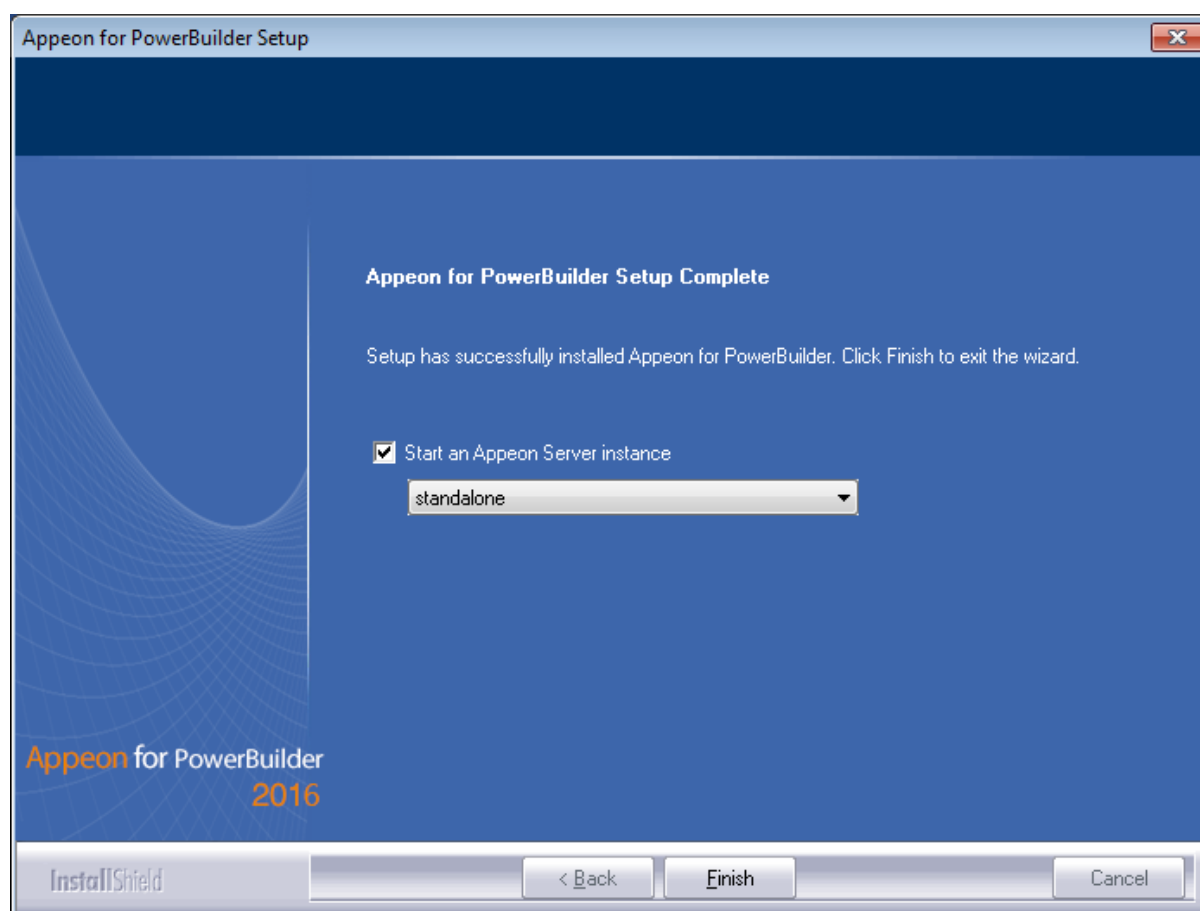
Appeon for PowerBuilder Setup

Appeon for PowerBuilder Setup Complete

Setup has successfully installed Appeon for PowerBuilder. Click Finish to exit the wizard.

Start an Appeon Server instance

standalone

Appeon for PowerBuilder 2016

InstallShield

< Back

Finish

Cancel